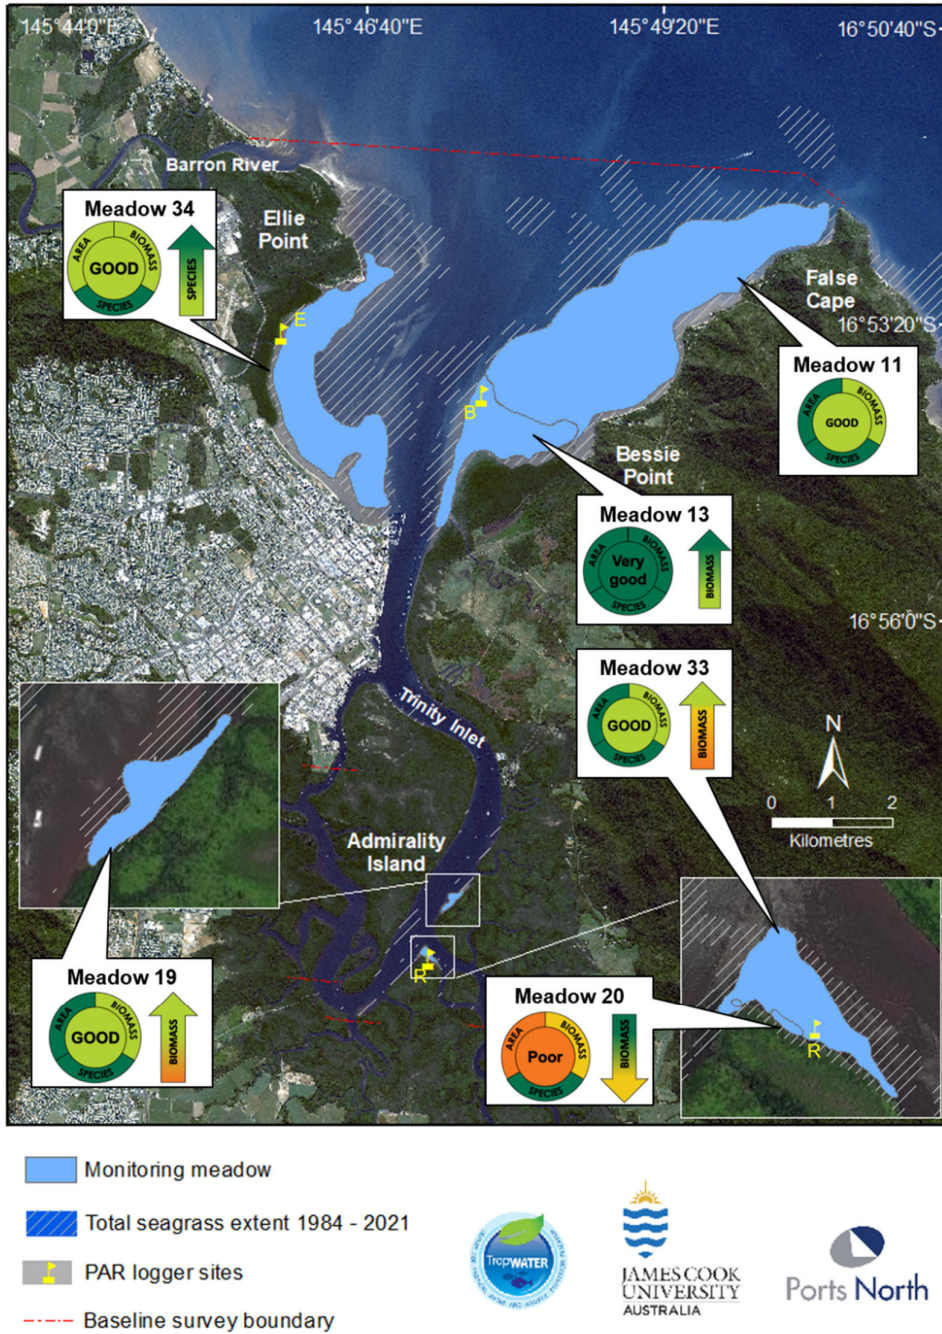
145°44'0"E 145°46'40"E 145°49'20"E 16°50'40"S

Barron River

Ellie Point

Meadow 34
AREA BIOMASS SPECIES
GOOD
SPECIES

E

False Cape

16°53'20"S

Meadow 11
AREA BIOMASS SPECIES
GOOD

B

Bessie Point

Meadow 13
AREA BIOMASS SPECIES
Very good
BIOMASS

16°56'0"S

Meadow 33
AREA BIOMASS SPECIES
GOOD
BIOMASS

N

0 1 2
Kilometres

Trinity Inlet

Admiralty Island

R

Meadow 19
AREA BIOMASS SPECIES
GOOD
BIOMASS

Meadow 20
AREA BIOMASS SPECIES
Poor
BIOMASS

R

Monitoring meadow

Total seagrass extent 1984 - 2021

PAR logger sites

Baseline survey boundary

TropWATER

JAMES COOK UNIVERSITY AUSTRALIA

Ports North